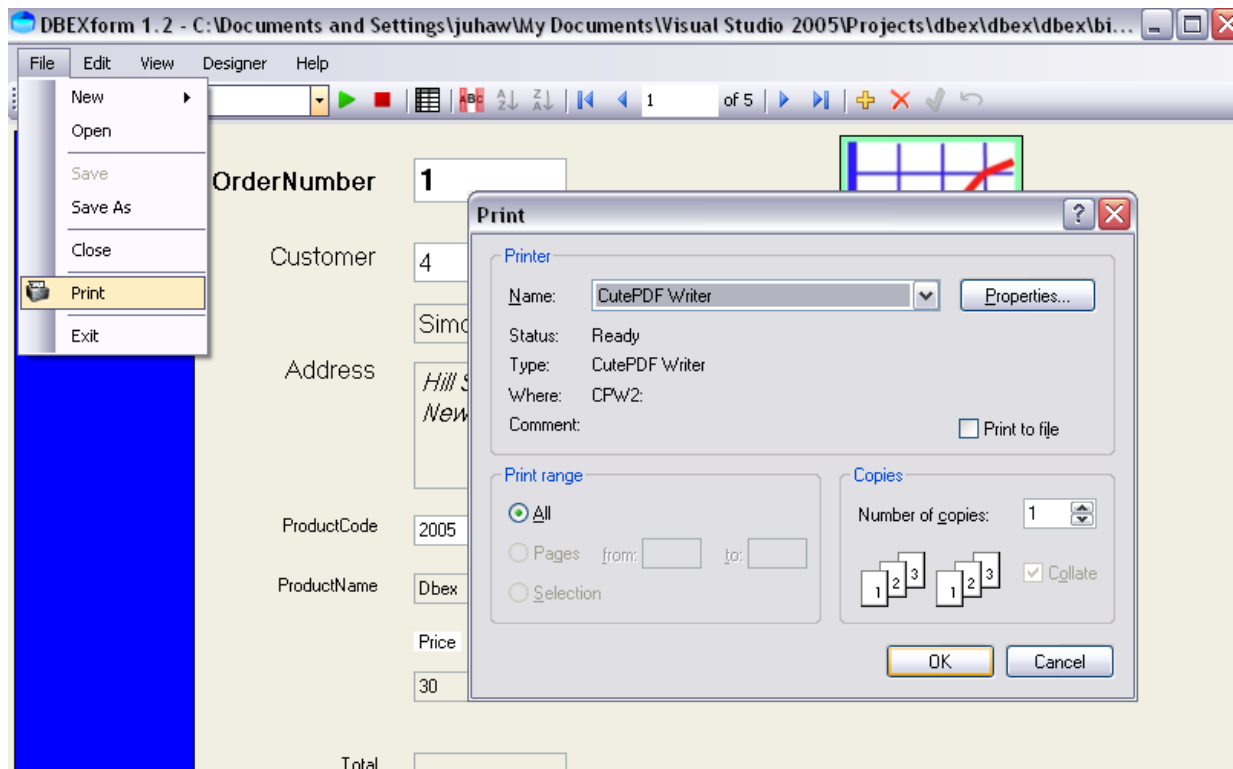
DBEXform 1.2 - C:\Documents and Settings\juhaw\My Documents\Visual Studio 2005\Projects\dbex\dbex\dbex\bi...

File Edit View Designer Help

New
Open
Save
Save As
Close
Print
Exit

1 of 5

OrderNumber 1

Customer 4

Simc

Address Hill S New

ProductCode 2005

ProductName Dbex

Price 30

Total

Print

Printer
Name: CutePDF Writer
Properties...
Status: Ready
Type: CutePDF Writer
Where: CPW2:
Comment:
Print to file

Print range
All
Pages from: to:
Selection

Copies
Number of copies: 1
1 2 3 1 2 3
Collate

OK Cancel